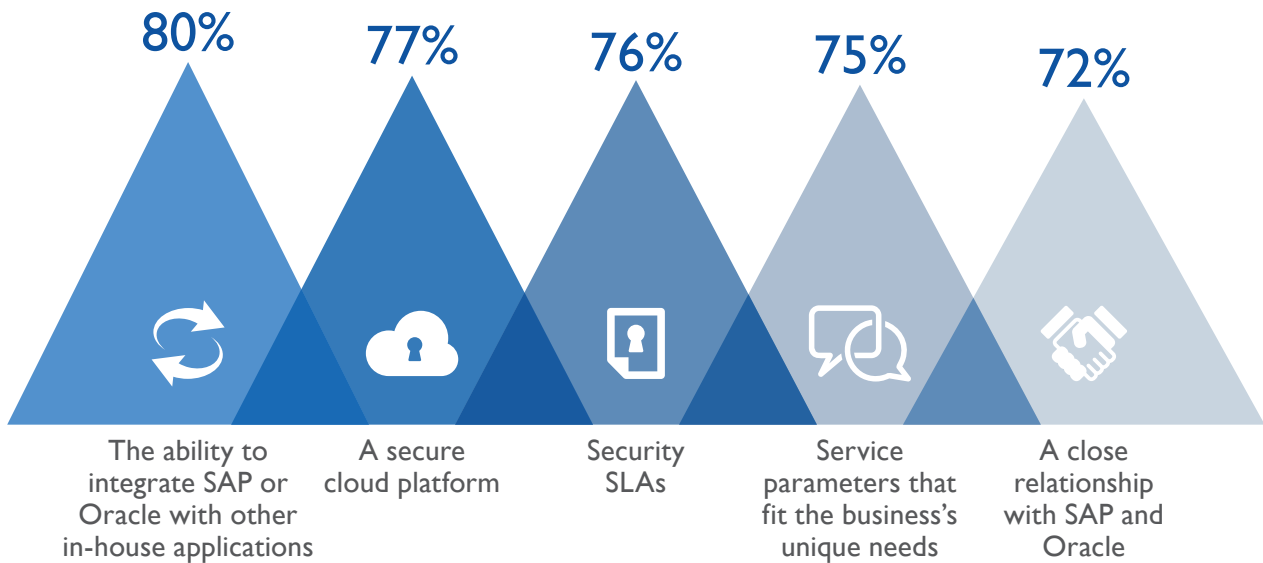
80%

The ability to integrate SAP or Oracle with other in-house applications

77%

A secure cloud platform

76%

Security SLAs

75%

Service parameters that fit the business's unique needs

72%

A close relationship with SAP and Oracle